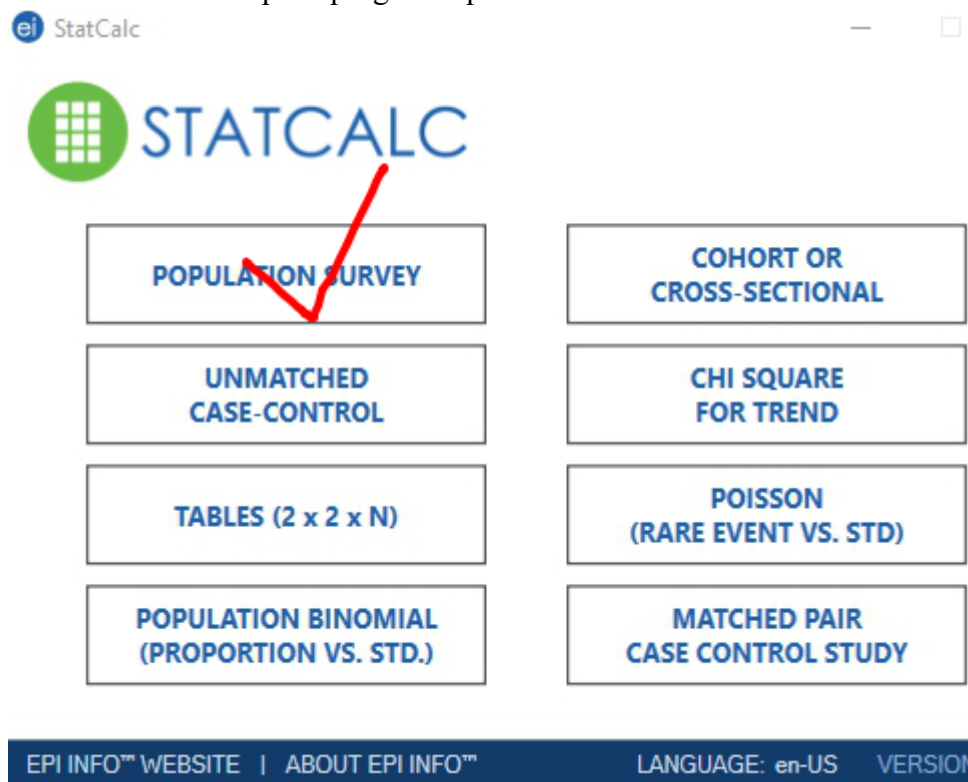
ei StatCalc

STATCALC

POPULATION SURVEY

COHORT OR CROSS-SECTIONAL

UNMATCHED CASE-CONTROL

CHI SQUARE FOR TREND

TABLES (2 x 2 x N)

POISSON (RARE EVENT VS. STD)

POPULATION BINOMIAL (PROPORTION VS. STD.)

MATCHED PAIR CASE CONTROL STUDY

EPI INFO™ WEBSITE | ABOUT EPI INFO™ LANGUAGE: en-US VERSIO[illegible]